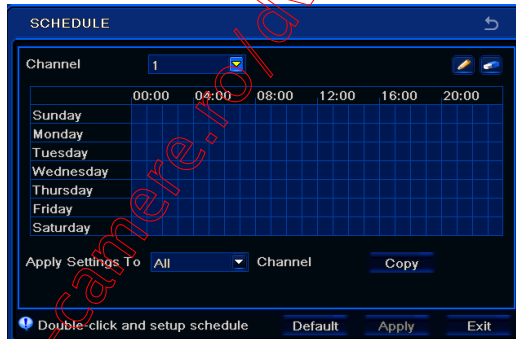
SCHEDULE

Channel 1

| | 00:00 | 04:00 | 08:00 | 12:00 | 16:00 | 20:00 |
|---|---|---|---|---|---|---|
| Sunday | | | | | | |
| Monday | | | | | | |
| Tuesday | | | | | | |
| Wednesday | | | | | | |
| Thursday | | | | | | |
| Friday | | | | | | |
| Saturday | | | | | | |

Apply Settings To All Channel Copy

Double-click and setup schedule Default Apply Exit

camere.ro/a